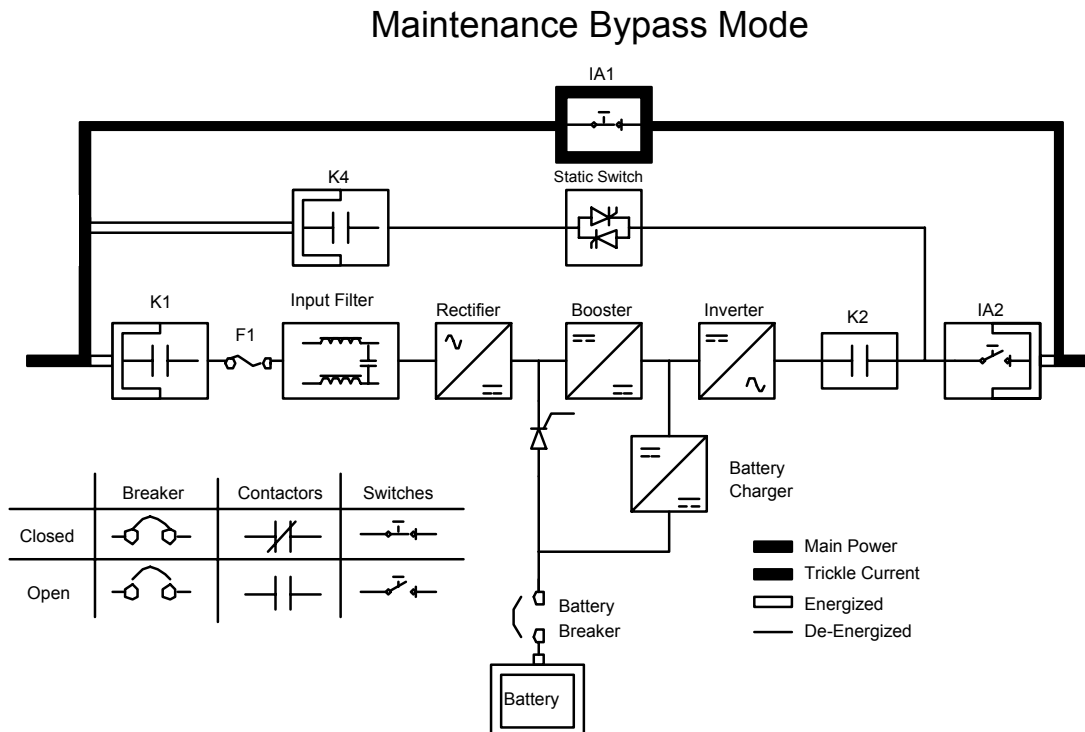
Maintenance Bypass Mode

IA1

K4

Static Switch

K1

F1

Input Filter

Rectifier

Booster

Inverter

K2

IA2

Battery Charger

| | Breaker | Contactors | Switches |
|---|---|---|---|
| Closed | | | |
| Open | | | |

Main Power
Trickle Current
Energized
De-Energized

Battery Breaker

Battery